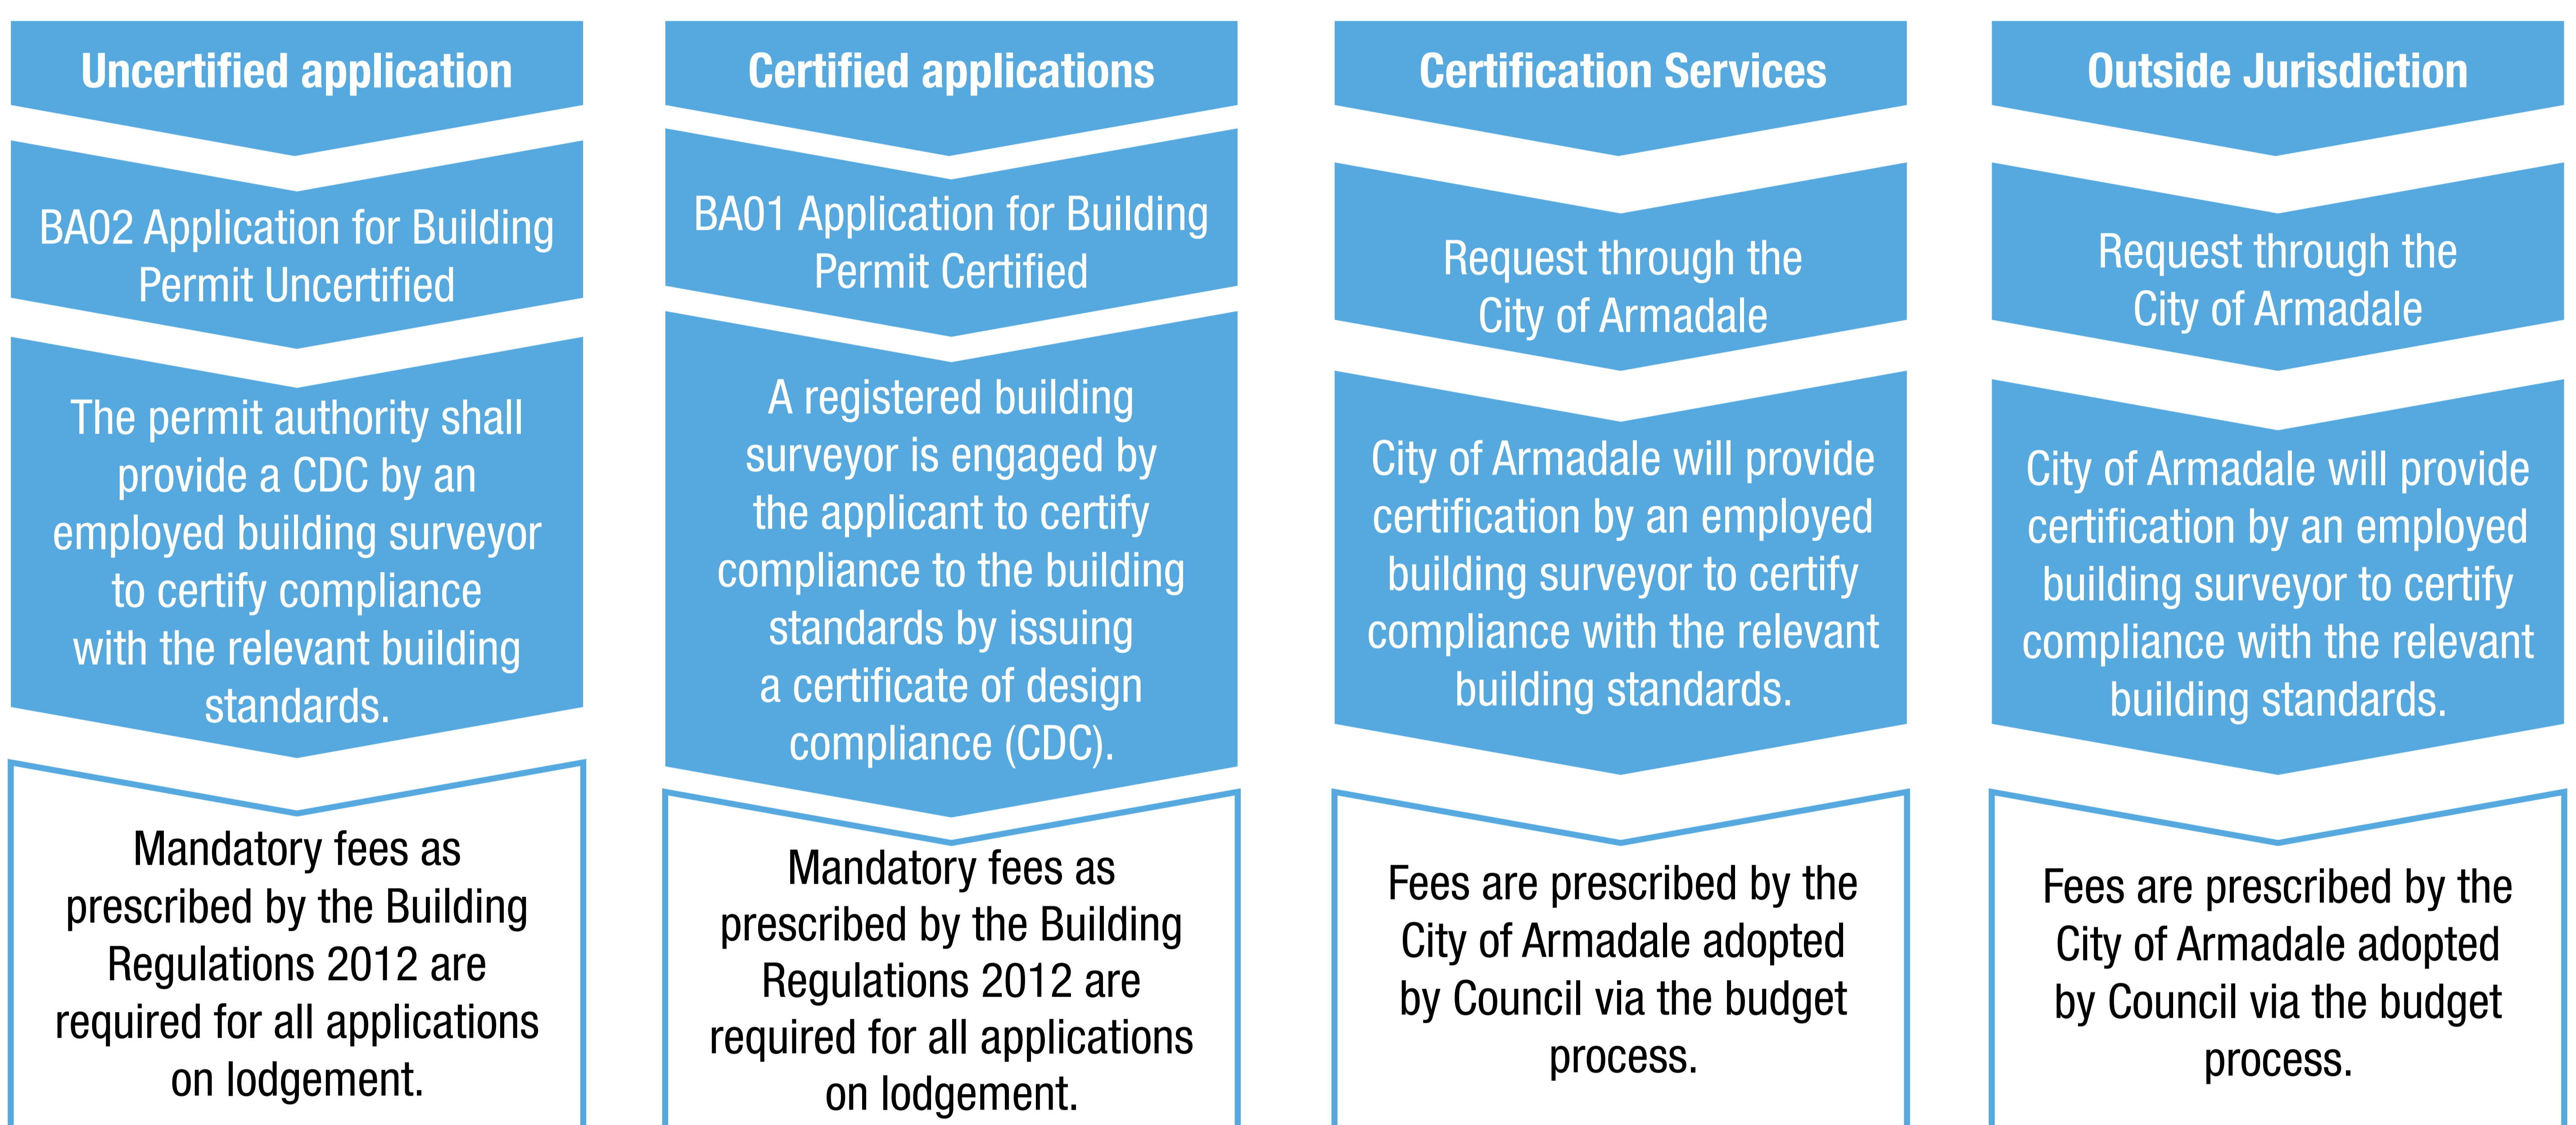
Uncertified application

BA02 Application for Building Permit Uncertified

The permit authority shall provide a CDC by an employed building surveyor to certify compliance with the relevant building standards.

Mandatory fees as prescribed by the Building Regulations 2012 are required for all applications on lodgement.

Certified applications

BA01 Application for Building Permit Certified

A registered building surveyor is engaged by the applicant to certify compliance to the building standards by issuing a certificate of design compliance (CDC).

Mandatory fees as prescribed by the Building Regulations 2012 are required for all applications on lodgement.

Certification Services

Request through the City of Armadale

City of Armadale will provide certification by an employed building surveyor to certify compliance with the relevant building standards.

Fees are prescribed by the City of Armadale adopted by Council via the budget process.

Outside Jurisdiction

Request through the City of Armadale

City of Armadale will provide certification by an employed building surveyor to certify compliance with the relevant building standards.

Fees are prescribed by the City of Armadale adopted by Council via the budget process.